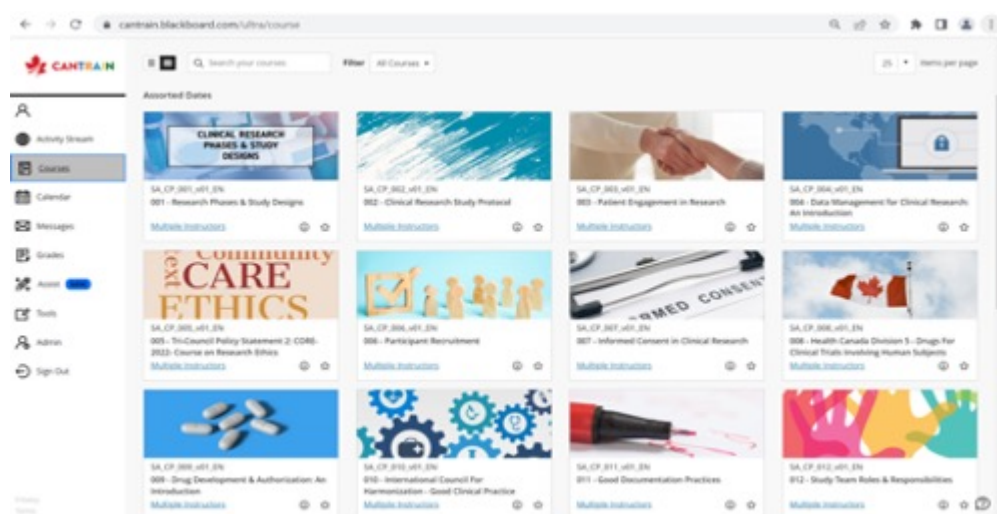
cantrain.blackboard.com/ultra/course

CANTRAIN

Activity Stream
Courses
Calendar
Messages
Grades
Assist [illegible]
Tools
Admin
Sign Out

Search your courses
Filter All Courses
25 items per page

Assorted Dates

CLINICAL RESEARCH PHASES & STUDY DESIGNS
SA_CP_001_v01_EN
001 - Research Phases & Study Designs
Multiple Instructors

SA_CP_002_v01_EN
002 - Clinical Research Study Protocol
Multiple Instructors

SA_CP_003_v01_EN
003 - Patient Engagement in Research
Multiple Instructors

SA_CP_004_v01_EN
004 - Data Management for Clinical Research: An Introduction
Multiple Instructors

Community
text
CARE
ETHICS
SA_CP_005_v01_EN
005 - Tri-Council Policy Statement 2: CORE-2022: Course on Research Ethics
Multiple Instructors

SA_CP_006_v01_EN
006 - Participant Recruitment
Multiple Instructors

RMED CONSENT
SA_CP_007_v01_EN
007 - Informed Consent in Clinical Research
Multiple Instructors

SA_CP_008_v01_EN
008 - Health Canada Division 5 - Drugs For Clinical Trials Involving Human Subjects
Multiple Instructors

SA_CP_009_v01_EN
009 - Drug Development & Authorization: An Introduction
Multiple Instructors

SA_CP_010_v01_EN
010 - International Council For Harmonization - Good Clinical Practice
Multiple Instructors

SA_CP_011_v01_EN
011 - Good Documentation Practices
Multiple Instructors

SA_CP_012_v01_EN
012 - Study Team Roles & Responsibilities
Multiple Instructors

Privacy
Terms